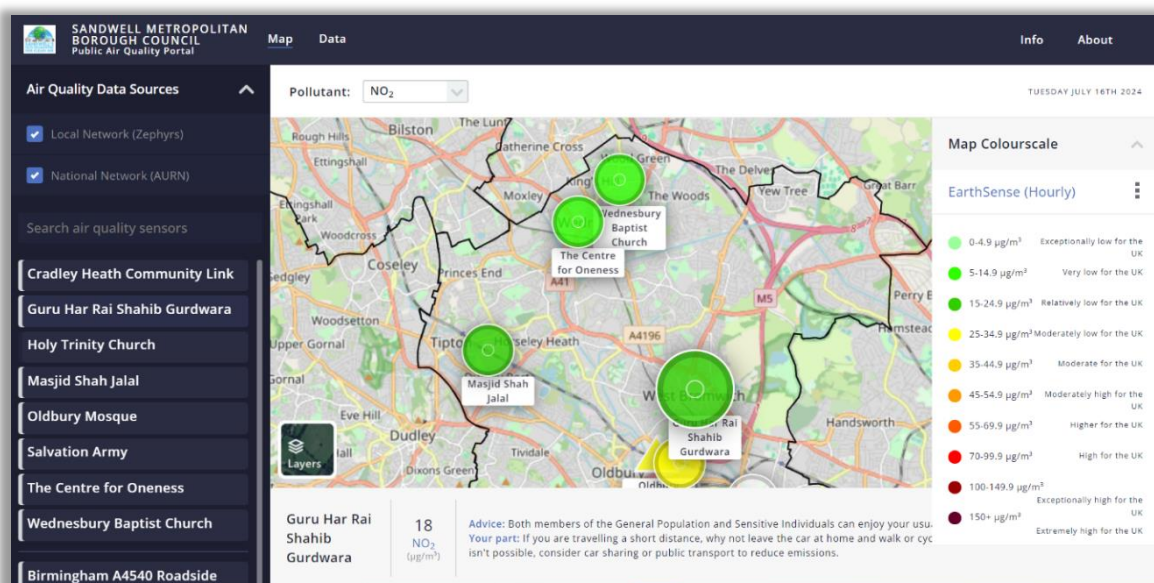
SANDWELL METROPOLITAN BOROUGH COUNCIL
Public Air Quality Portal

Map Data

Info About

Air Quality Data Sources

Local Network (Zephyrs)

National Network (AURN)

Search air quality sensors

Cradley Heath Community Link

Guru Har Rai Shahib Gurdwara

Holy Trinity Church

Masjid Shah Jalal

Oldbury Mosque

Salvation Army

The Centre for Oneness

Wednesbury Baptist Church

Birmingham A4540 Roadside

Pollutant: $NO_2$

TUESDAY JULY 16TH 2024

Rough Hills Bilston The Lunt Catherine Cross Ettingshall Moxley King Hill The Woods The Delves Yew Tree Great Barr Ettingshall Park Woodcross Wednesbury Baptist Church Coseley The Centre for Oneness Princes End A41 M5 Sedgley Perry B Woodsetton A4196 Upper Gornal Tipton Horseley Heath Hamstead Gornal Masjid Shah Jalal West Bromwich Eve Hill Rai Shahib Gurdwara Handsworth Dudley Tividale Dixons Green Oldbury Oldb

Layers

Map Colourscale

EarthSense (Hourly)

0-4.9 µg/m³ Exceptionally low for the UK
5-14.9 µg/m³ Very low for the UK
15-24.9 µg/m³ Relatively low for the UK
25-34.9 µg/m³ Moderately low for the UK
35-44.9 µg/m³ Moderate for the UK
45-54.9 µg/m³ Moderately high for the UK
55-69.9 µg/m³ Higher for the UK
70-99.9 µg/m³ High for the UK
100-149.9 µg/m³ Exceptionally high for the UK
150+ µg/m³ Extremely high for the UK

Guru Har Rai Shahib Gurdwara

18
$NO_2$
(µg/m³)

Advice: Both members of the General Population and Sensitive Individuals can enjoy your usu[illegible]
Your part: If you are travelling a short distance, why not leave the car at home and walk or cyc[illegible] isn't possible, consider car sharing or public transport to reduce emissions.